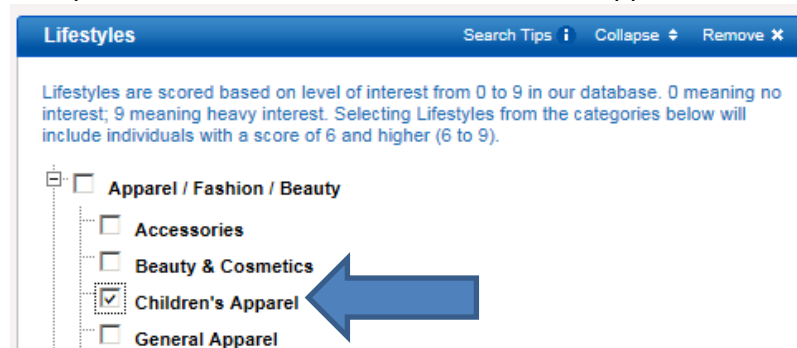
Lifestyles

Search Tips i Collapse ⇕ Remove ✖

Lifestyles are scored based on level of interest from 0 to 9 in our database. 0 meaning no interest; 9 meaning heavy interest. Selecting Lifestyles from the categories below will include individuals with a score of 6 and higher (6 to 9).

Apparel / Fashion / Beauty

Accessories

Beauty & Cosmetics

Children's Apparel

General Apparel